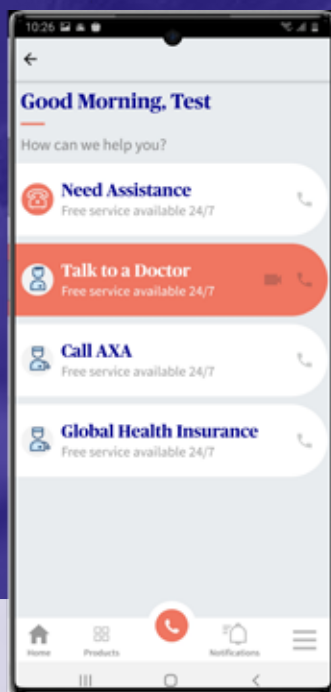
10:26

Good Morning, Test

How can we help you?

Need Assistance
Free service available 24/7

Talk to a Doctor
Free service available 24/7

Call AXA
Free service available 24/7

Global Health Insurance
Free service available 24/7

Home
Products
Notifications